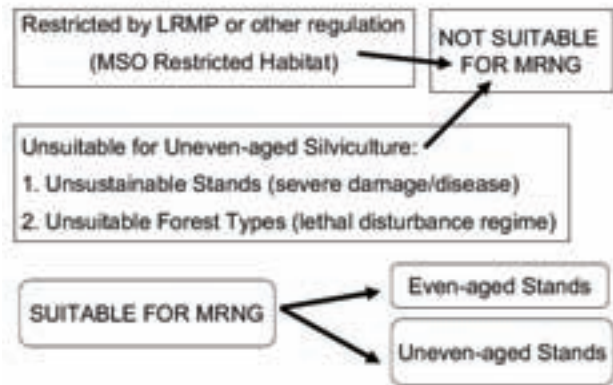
Restricted by LRMP or other regulation
(MSO Restricted Habitat)

NOT SUITABLE FOR MRNG

Unsuitable for Uneven-aged Silviculture:
1. Unsustainable Stands (severe damage/disease)
2. Unsuitable Forest Types (lethal disturbance regime)

SUITABLE FOR MRNG

Even-aged Stands

Uneven-aged Stands